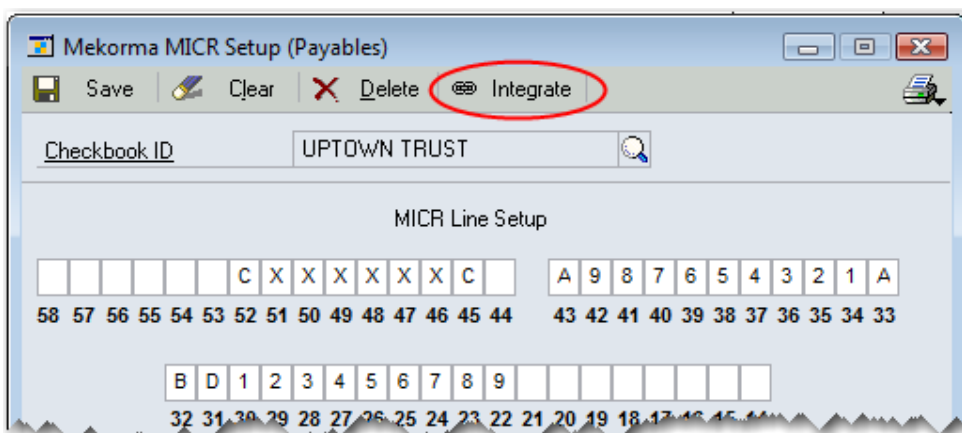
Mekorma MICR Setup (Payables)

Save Clear Delete Integrate

Checkbook ID UPTOWN TRUST

MICR Line Setup

| | | | | | | C | X | X | X | X | X | X | C | |
|---|---|---|---|---|---|---|---|---|---|---|---|---|---|---|
| 58 | 57 | 56 | 55 | 54 | 53 | 52 | 51 | 50 | 49 | 48 | 47 | 46 | 45 | 44 |

| A | 9 | 8 | 7 | 6 | 5 | 4 | 3 | 2 | 1 | A |
|---|---|---|---|---|---|---|---|---|---|---|
| 43 | 42 | 41 | 40 | 39 | 38 | 37 | 36 | 35 | 34 | 33 |

| B | D | 1 | 2 | 3 | 4 | 5 | 6 | 7 | 8 | 9 | | | | | | | | |
|---|---|---|---|---|---|---|---|---|---|---|---|---|---|---|---|---|---|---|
| 32 | 31 | 30 | 29 | 28 | 27 | 26 | 25 | 24 | 23 | 22 | 21 | 20 | 19 | 18 | 17 | 16 | 15 | 14 |